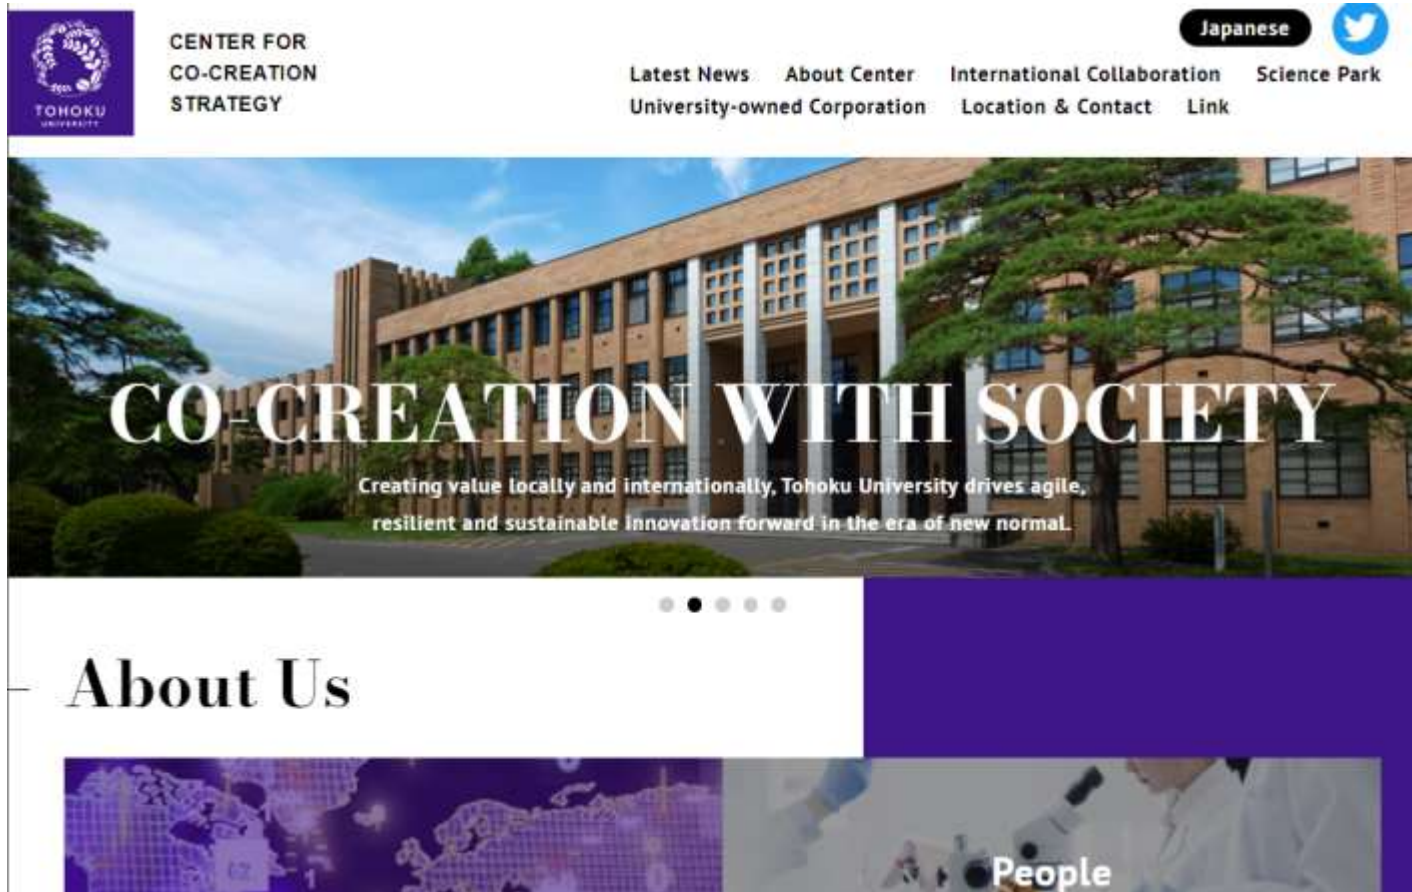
TOHOKU UNIVERSITY

CENTER FOR CO-CREATION STRATEGY

Japanese

Latest News About Center International Collaboration Science Park
University-owned Corporation Location & Contact Link

CO-CREATION WITH SOCIETY

Creating value locally and internationally, Tohoku University drives agile, resilient and sustainable innovation forward in the era of new normal.

About Us

People